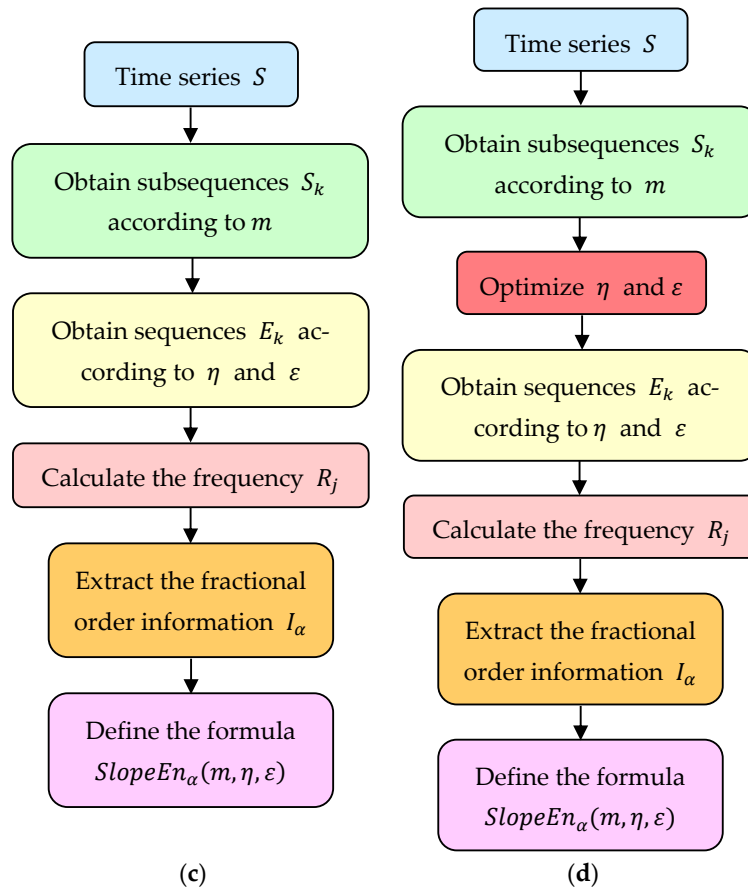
Time series $S$

Obtain subsequences $S_k$ according to $m$

Obtain sequences $E_k$ according to $\eta$ and $\varepsilon$

Calculate the frequency $R_j$

Extract the fractional order information $I_\alpha$

Define the formula $SlopeEn_\alpha(m,\eta,\varepsilon)$

(c)

Time series $S$

Obtain subsequences $S_k$ according to $m$

Optimize $\eta$ and $\varepsilon$

Obtain sequences $E_k$ according to $\eta$ and $\varepsilon$

Calculate the frequency $R_j$

Extract the fractional order information $I_\alpha$

Define the formula $SlopeEn_\alpha(m,\eta,\varepsilon)$

(d)